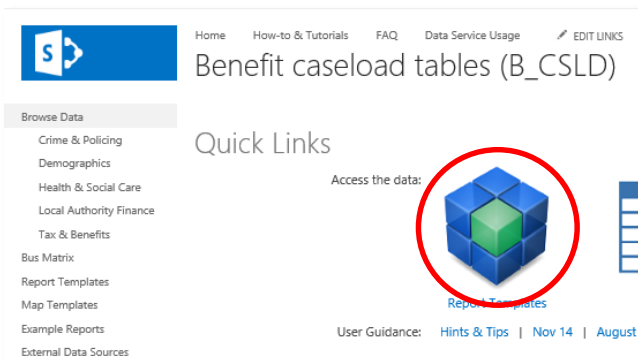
Home How-to & Tutorials FAQ Data Service Usage EDIT LINKS

Benefit caseload tables (B_CSLD)

Browse Data
Crime & Policing
Demographics
Health & Social Care
Local Authority Finance
Tax & Benefits
Bus Matrix
Report Templates
Map Templates
Example Reports
External Data Sources

Quick Links

Access the data:

Report Templates

User Guidance: Hints & Tips | Nov 14 | August